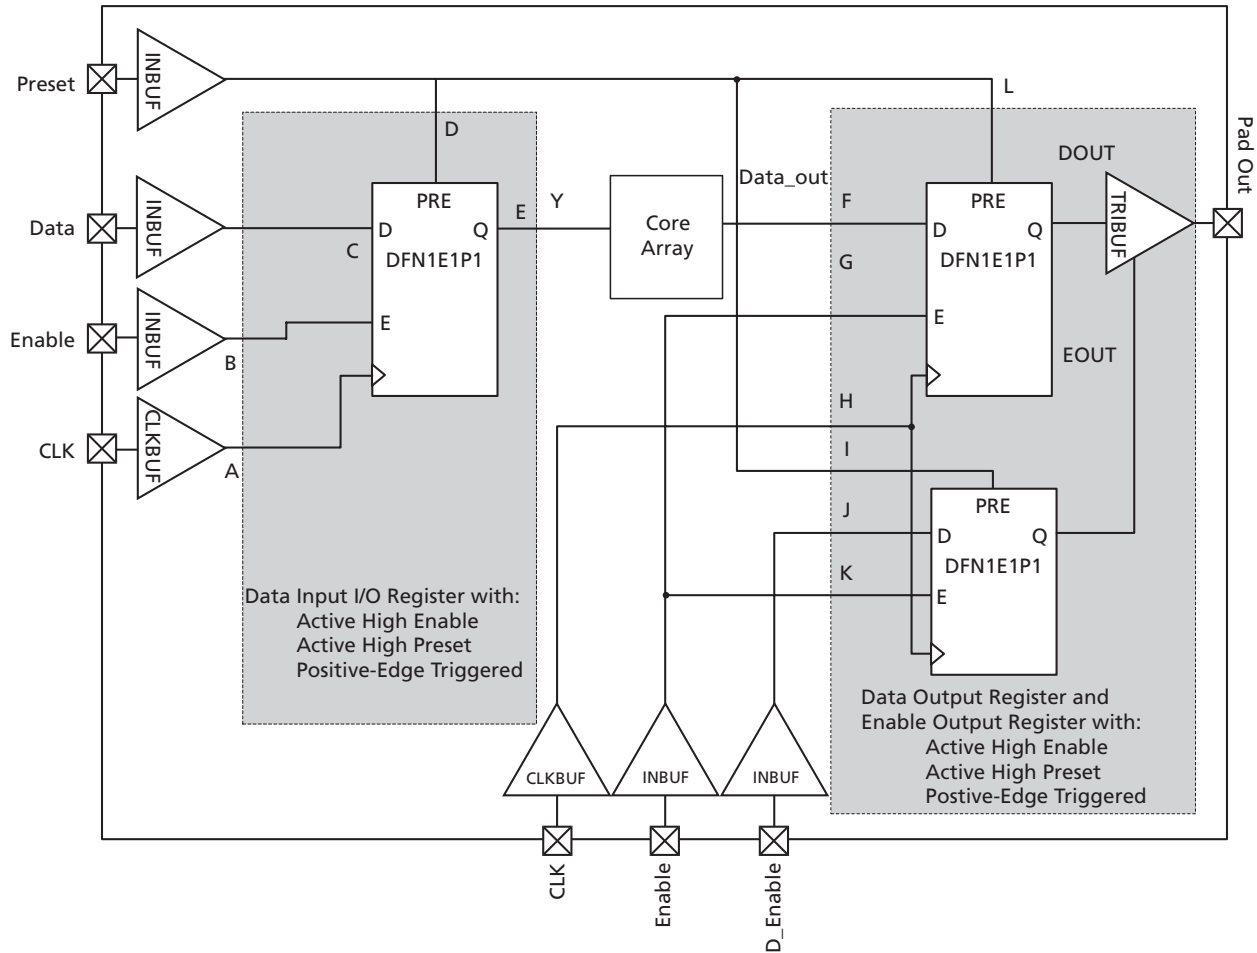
Preset
INBUF
D
L
Data
INBUF
PRE
D Q
DFN1E1P1
C
E
Y
Core Array
Data_out
F
G
PRE
D Q
DFN1E1P1
E
DOUT
TRIBUF
Pad Out
Enable
INBUF
E
B
EOUT
CLK
CLKBUF
A
H
I
PRE
J
D Q
DFN1E1P1
K
E
Data Input I/O Register with:
Active High Enable
Active High Preset
Positive-Edge Triggered
CLKBUF
INBUF
INBUF
Data Output Register and
Enable Output Register with:
Active High Enable
Active High Preset
Postive-Edge Triggered
CLK
Enable
D_Enable